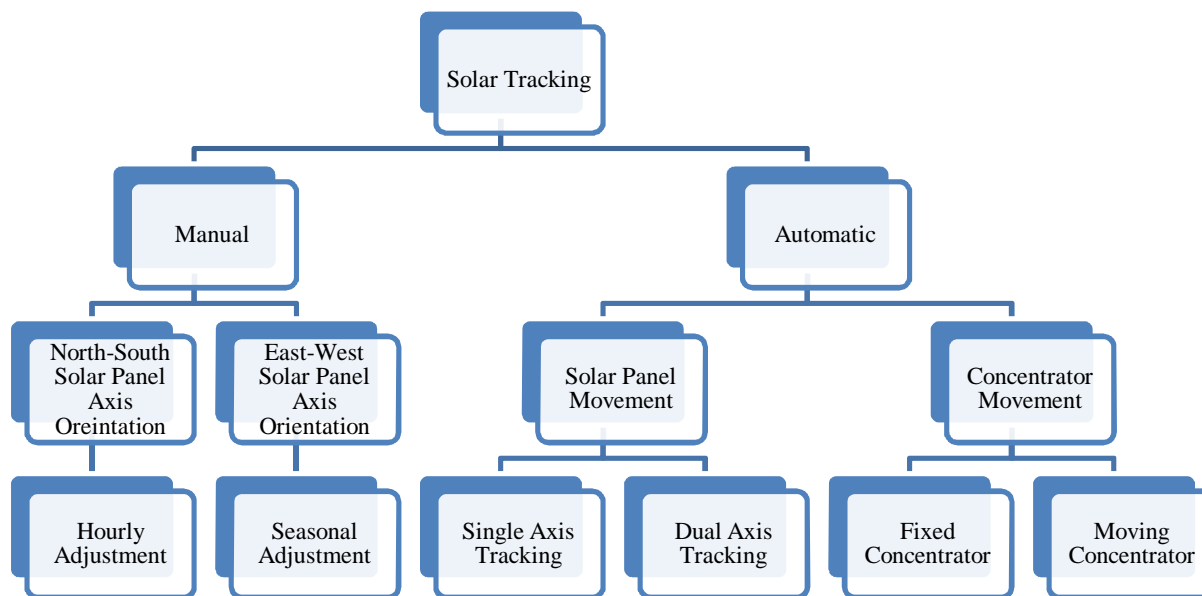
Solar Tracking

Manual

Automatic

North-South Solar Panel Axis Oreintation

East-West Solar Panel Axis Orientation

Solar Panel Movement

Concentrator Movement

Hourly Adjustment

Seasonal Adjustment

Single Axis Tracking

Dual Axis Tracking

Fixed Concentrator

Moving Concentrator